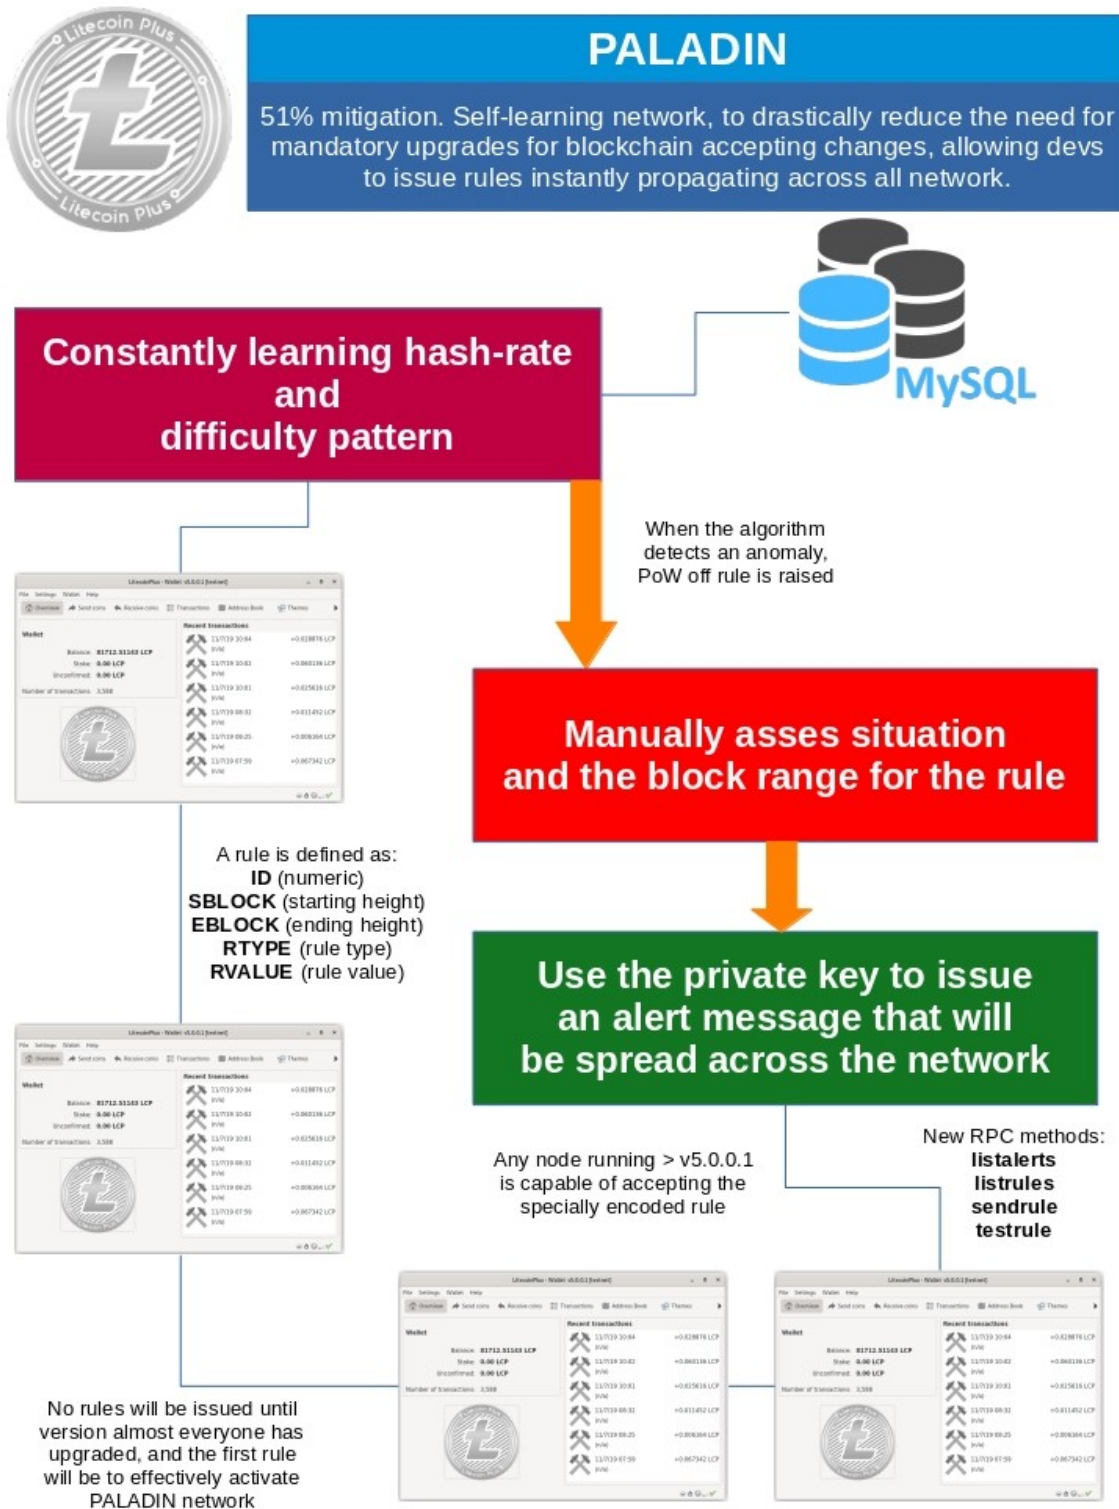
Litecoin Plus

Litecoin Plus

PALADIN

51% mitigation. Self-learning network, to drastically reduce the need for mandatory upgrades for blockchain accepting changes, allowing devs to issue rules instantly propagating across all network.

MySQL

Constantly learning hash-rate and difficulty pattern

When the algorithm detects an anomaly, PoW off rule is raised

Manually asses situation and the block range for the rule

A rule is defined as:
**ID** (numeric)
**SBLOCK** (starting height)
**EBLOCK** (ending height)
**RTYPE** (rule type)
**RVALUE** (rule value)

Use the private key to issue an alert message that will be spread across the network

New RPC methods:
**listalerts**
**listrules**
**sendrule**
**testrule**

Any node running > v5.0.0.1 is capable of accepting the specially encoded rule

No rules will be issued until version almost everyone has upgraded, and the first rule will be to effectively activate PALADIN network